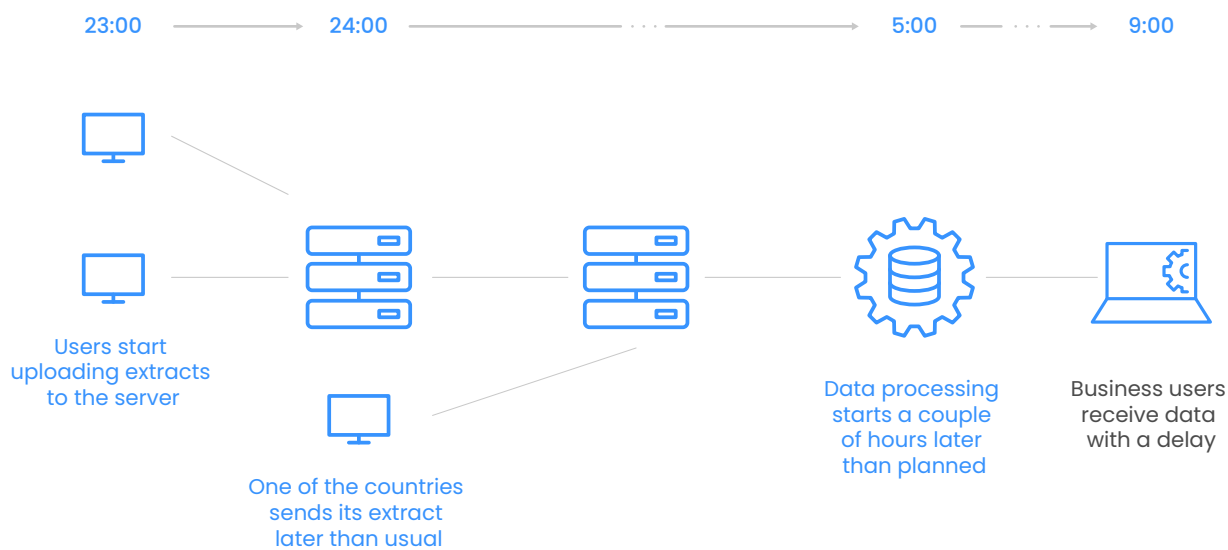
23:00 24:00 5:00 9:00

Users start uploading extracts to the server

One of the countries sends its extract later than usual

Data processing starts a couple of hours later than planned

Business users receive data with a delay